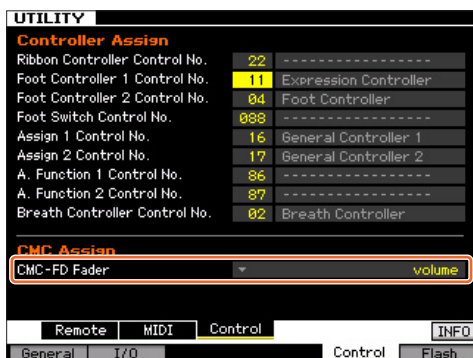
UTILITY

Controller Assign

| | | |
|---|---|---|
| Ribbon Controller Control No. | 22 | ------------------ |
| Foot Controller 1 Control No. | 11 | Expression Controller |
| Foot Controller 2 Control No. | 04 | Foot Controller |
| Foot Switch Control No. | 088 | ------------------ |
| Assign 1 Control No. | 16 | General Controller 1 |
| Assign 2 Control No. | 17 | General Controller 2 |
| A. Function 1 Control No. | 86 | ------------------ |
| A. Function 2 Control No. | 87 | ------------------ |
| Breath Controller Control No. | 02 | Breath Controller |

CMC Assign

CMC-FD Fader volume

Remote MIDI Control INFO

General I/O Control Flash